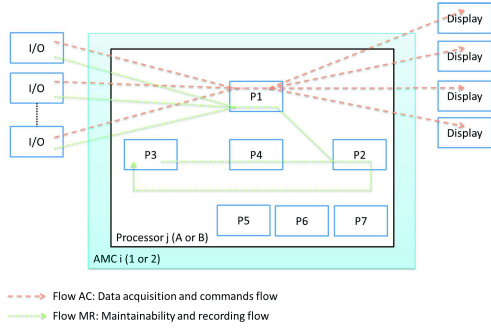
Display

I/O

Display

I/O

P1

Display

Display

I/O

P3

P4

P2

P5

P6

P7

Processor j (A or B)

AMC i (1 or 2)

Flow AC: Data acquisition and commands flow

Flow MR: Maintainability and recording flow